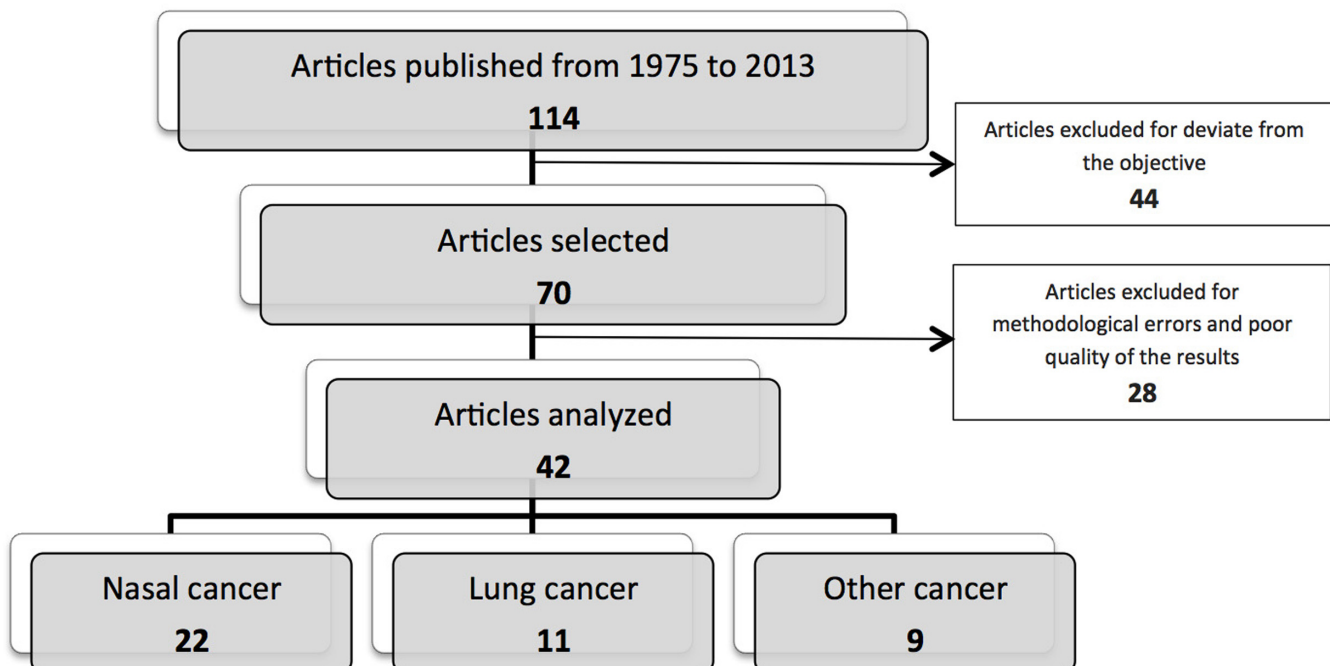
Articles published from 1975 to 2013
114

Articles excluded for deviate from the objective
44

Articles selected
70

Articles excluded for methodological errors and poor quality of the results
28

Articles analyzed
42

Nasal cancer
22

Lung cancer
11

Other cancer
9